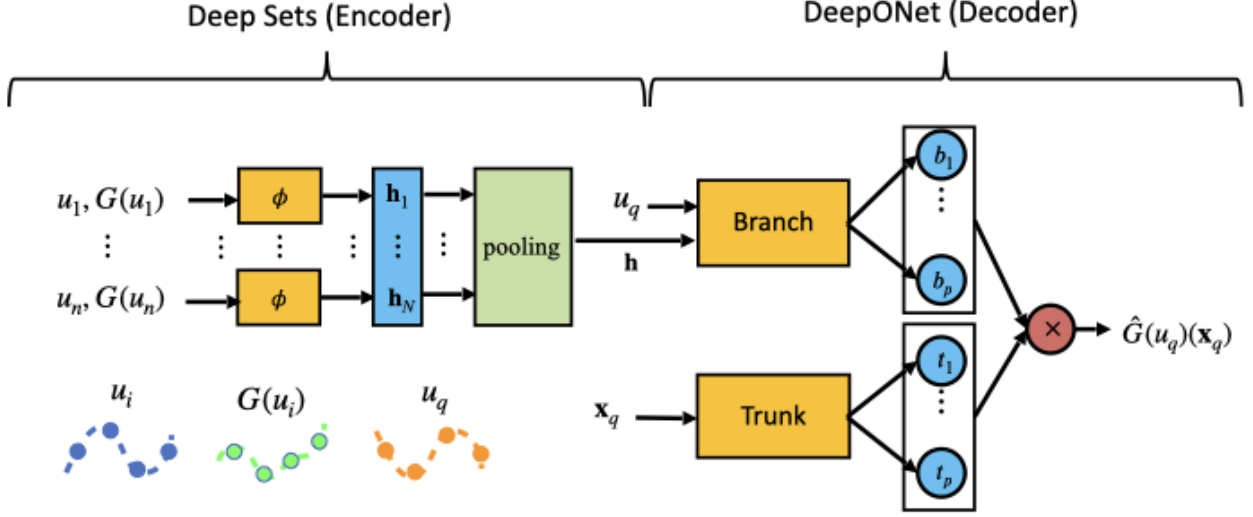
Deep Sets (Encoder)

DeepONet (Decoder)

$u_1, G(u_1)$

⋮

$u_n, G(u_n)$

$\phi$

⋮

$\phi$

$\mathbf{h}_1$

⋮

$\mathbf{h}_N$

pooling

$u_q$

$\mathbf{h}$

Branch

$b_1$

⋮

$b_p$

$\mathbf{x}_q$

Trunk

$t_1$

⋮

$t_p$

$\times$

$\hat{G}(u_q)(\mathbf{x}_q)$

$u_i$

$G(u_i)$

$u_q$